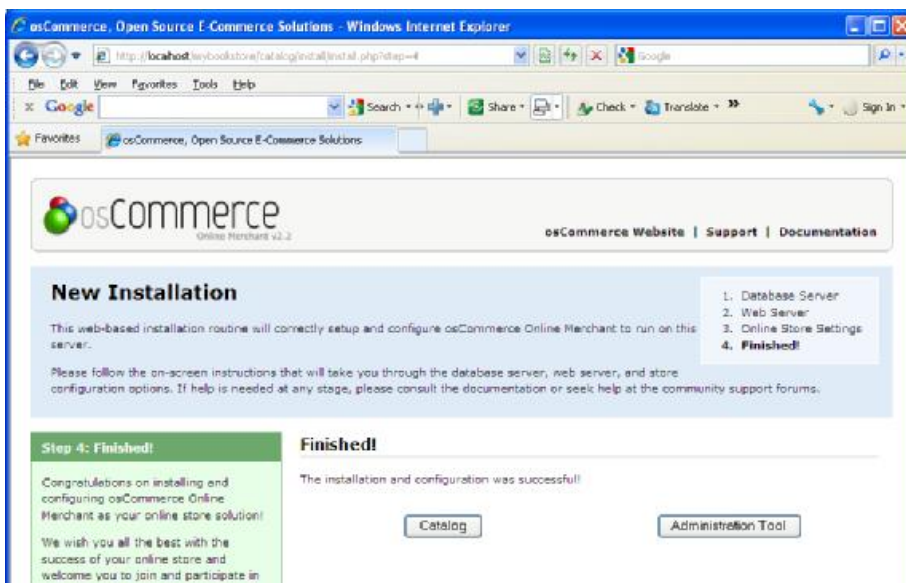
osCommerce, Open Source E-Commerce Solutions - Windows Internet Explorer

http://localhost/mybookstore/catalog/install/install.php?step=4

Google

File Edit View Favorites Tools Help

Google

Search · Share · Check · Translate · » Sign In ·

Favorites

osCommerce, Open Source E-Commerce Solutions

osCommerce

Online Merchant v2.2

osCommerce Website | Support | Documentation

New Installation

This web-based installation routine will correctly setup and configure osCommerce Online Merchant to run on this server.

Please follow the on-screen instructions that will take you through the database server, web server, and store configuration options. If help is needed at any stage, please consult the documentation or seek help at the community support forums.

1. Database Server
2. Web Server
3. Online Store Settings
4. Finished!

Step 4: Finished!

Congratulations on installing and configuring osCommerce Online Merchant as your online store solution!

We wish you all the best with the success of your online store and welcome you to join and participate in

Finished!

The installation and configuration was successful!

Catalog

Administration Tool